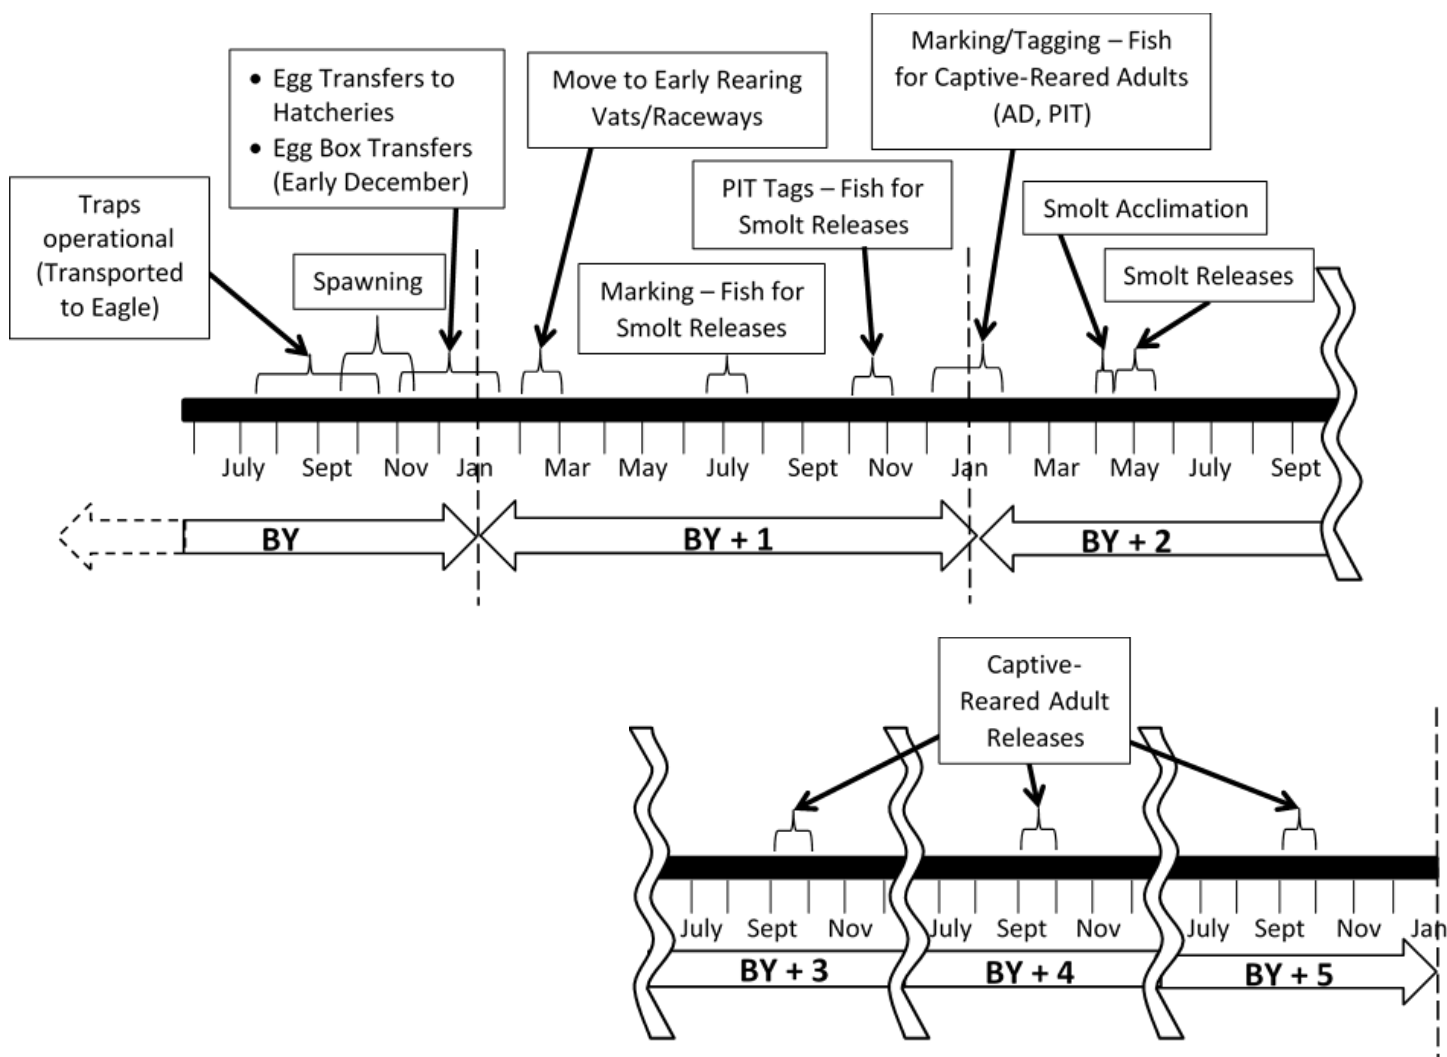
Traps operational (Transported to Eagle)

• Egg Transfers to Hatcheries
• Egg Box Transfers (Early December)

Spawning

Move to Early Rearing Vats/Raceways

Marking – Fish for Smolt Releases

PIT Tags – Fish for Smolt Releases

Marking/Tagging – Fish for Captive-Reared Adults (AD, PIT)

Smolt Acclimation

Smolt Releases

July Sept Nov Jan Mar May July Sept Nov Jan Mar May July Sept

BY

BY + 1

BY + 2

Captive-Reared Adult Releases

July Sept Nov July Sept Nov July Sept Nov Jan

BY + 3

BY + 4

BY + 5